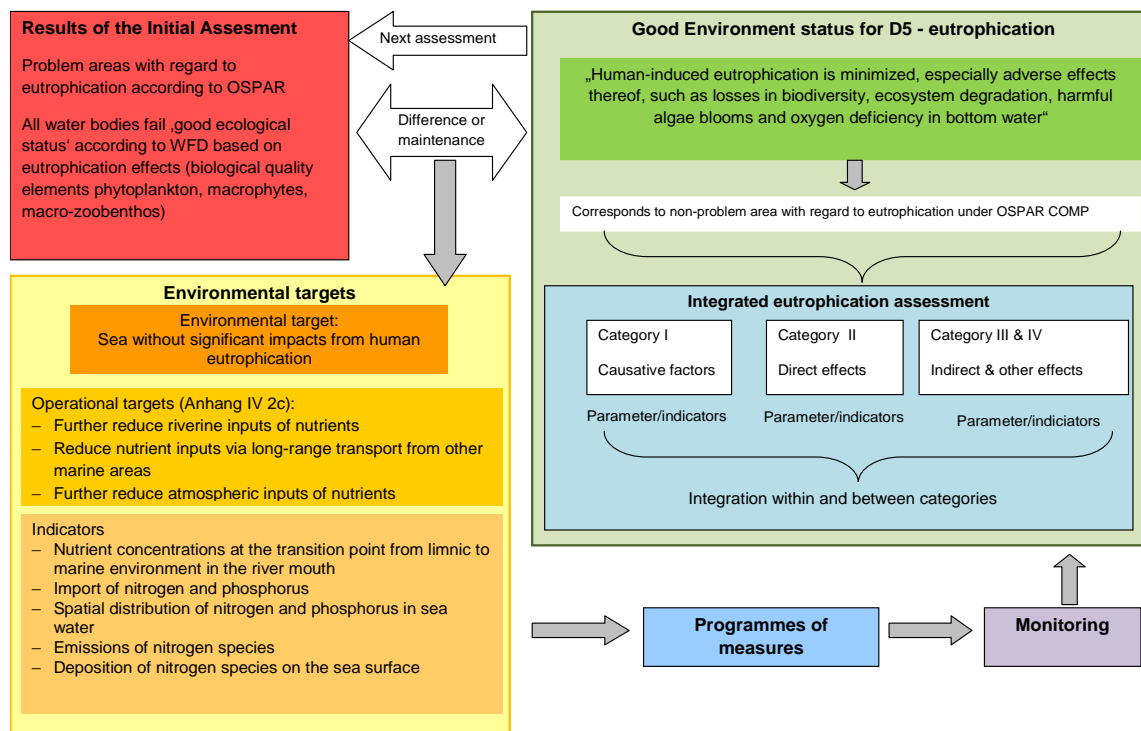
Results of the Initial Assesment

Problem areas with regard to eutrophication according to OSPAR

All water bodies fail ‚good ecological status' according to WFD based on eutrophication effects (biological quality elements phytoplankton, macrophytes, macro-zoobenthos)

Next assessment

Difference or maintenance

Good Environment status for D5 - eutrophication

„Human-induced eutrophication is minimized, especially adverse effects thereof, such as losses in biodiversity, ecosystem degradation, harmful algae blooms and oxygen deficiency in bottom water“

Corresponds to non-problem area with regard to eutrophication under OSPAR COMP

Environmental targets

Environmental target:
Sea without significant impacts from human eutrophication

Operational targets (Anhang IV 2c):
– Further reduce riverine inputs of nutrients
– Reduce nutrient inputs via long-range transport from other marine areas
– Further reduce atmospheric inputs of nutrients

Indicators
– Nutrient concentrations at the transition point from limnic to marine environment in the river mouth
– Import of nitrogen and phosphorus
– Spatial distribution of nitrogen and phosphorus in sea water
– Emissions of nitrogen species
– Deposition of nitrogen species on the sea surface

Integrated eutrophication assessment

Category I
Causative factors

Category II
Direct effects

Category III & IV
Indirect & other effects

Parameter/indicators

Parameter/indicators

Parameter/indiciators

Integration within and between categories

Programmes of measures

Monitoring